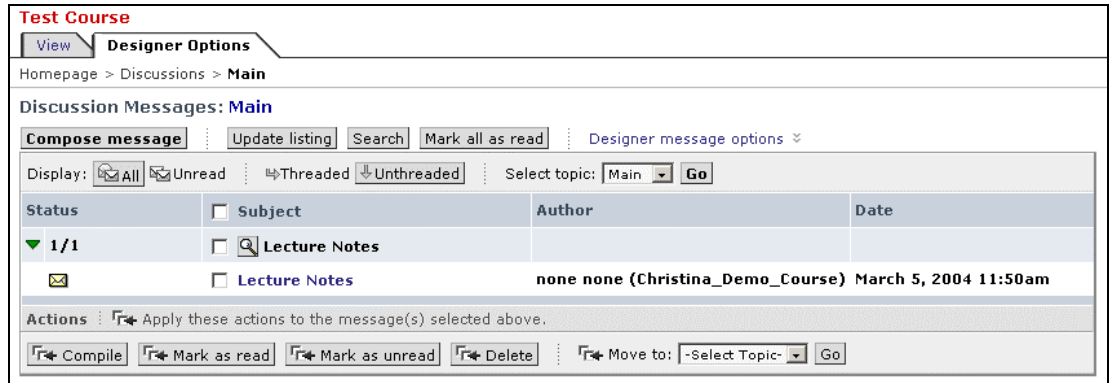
Test Course

View | Designer Options

Homepage > Discussions > Main

Discussion Messages: Main

Compose message | Update listing | Search | Mark all as read | Designer message options

Display: All Unread | Threaded Unthreaded | Select topic: Main Go

| Status | Subject | Author | Date |
|---|---|---|---|
| 1/1 | Lecture Notes | | |
| | Lecture Notes | none none (Christina_Demo_Course) | March 5, 2004 11:50am |

Actions | Apply these actions to the message(s) selected above.

Compile | Mark as read | Mark as unread | Delete | Move to: -Select Topic- Go